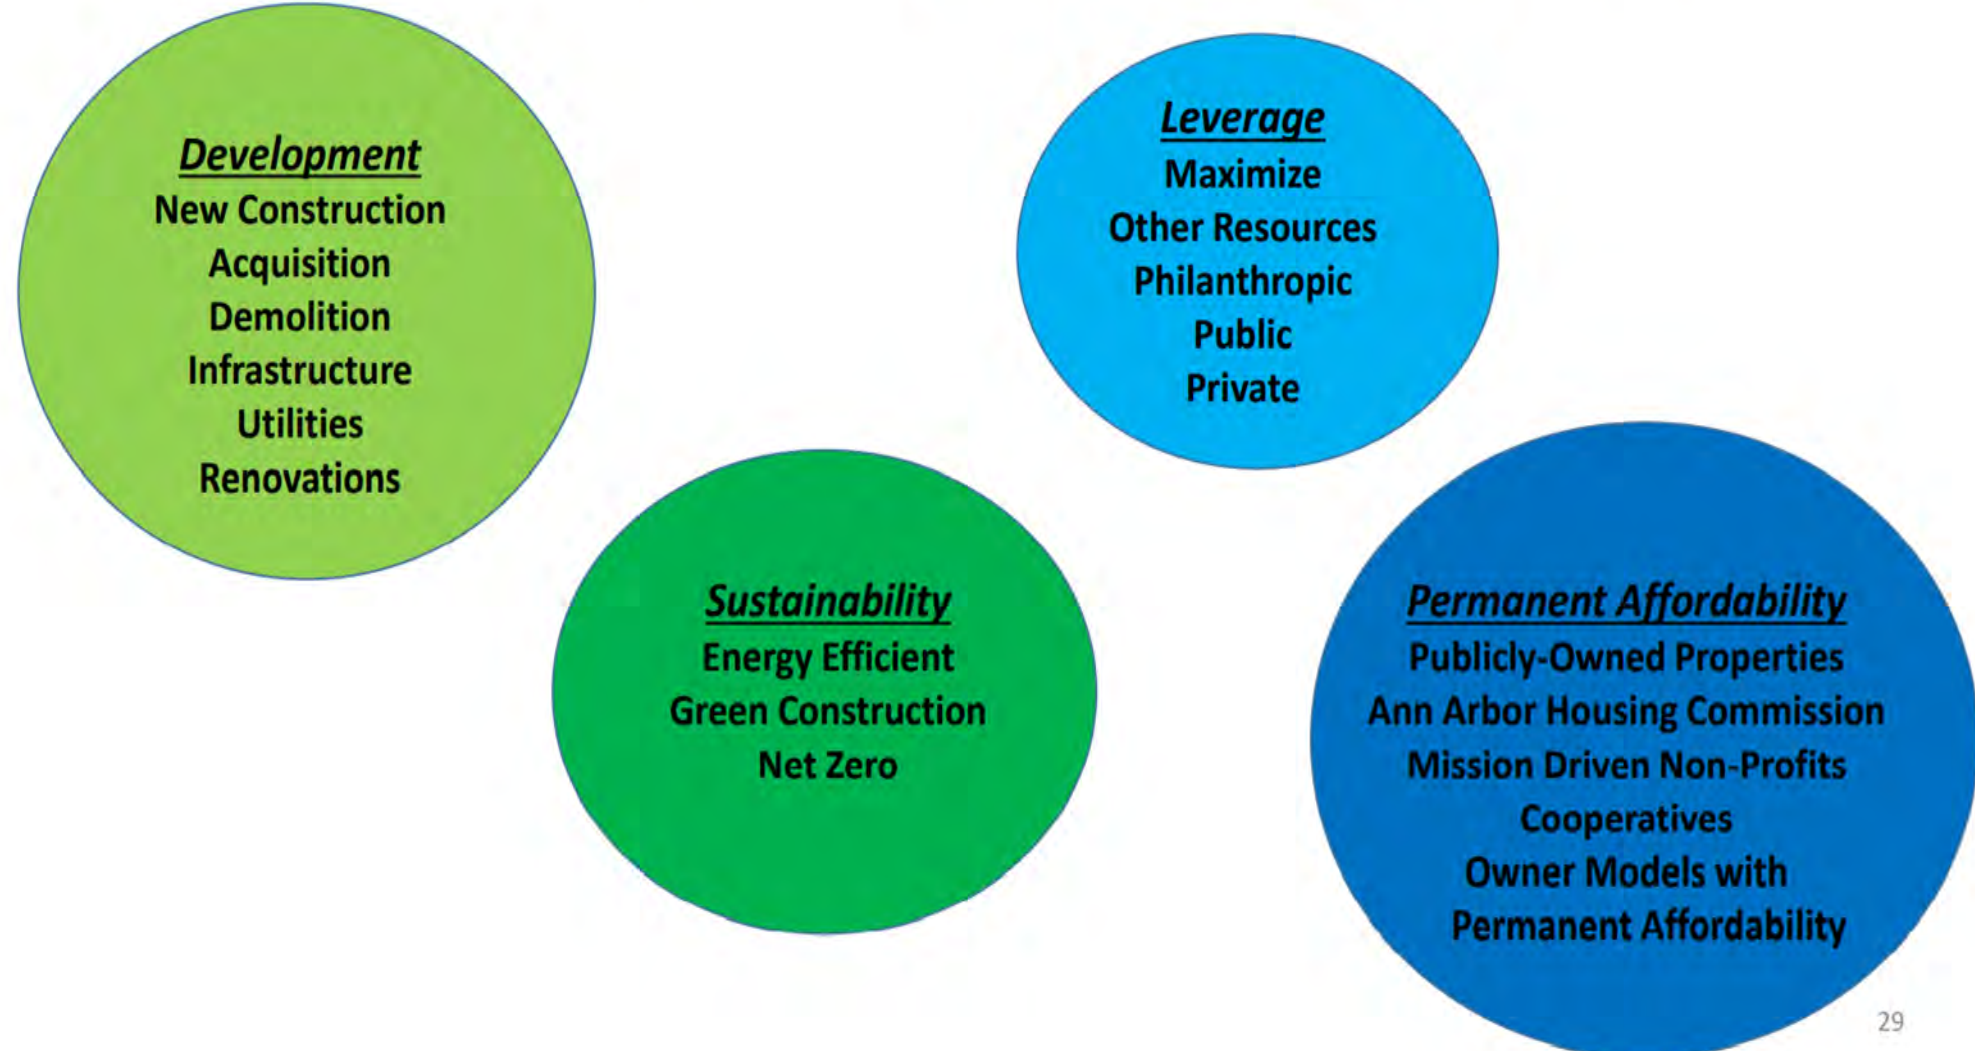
Development
New Construction
Acquisition
Demolition
Infrastructure
Utilities
Renovations

Leverage
Maximize
Other Resources
Philanthropic
Public
Private

Sustainability
Energy Efficient
Green Construction
Net Zero

Permanent Affordability
Publicly-Owned Properties
Ann Arbor Housing Commission
Mission Driven Non-Profits
Cooperatives
Owner Models with
Permanent Affordability

29